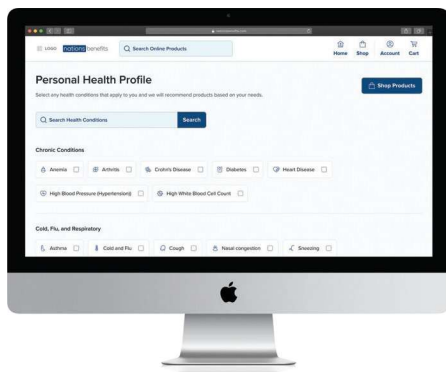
LOGO nations benefits

Search Online Products

Home Shop Account Cart

Personal Health Profile

Select any health conditions that apply to you and we will recommend products based on your needs.

Shop Products

Search Health Conditions

Search

Chronic Conditions

Anemia

Arthritis

Crohn's Disease

Diabetes

Heart Disease

High Blood Pressure (Hypertension)

High White Blood Cell Count

Cold, Flu, and Respiratory

Asthma

Cold and Flu

Cough

Nasal congestion

Sneezing